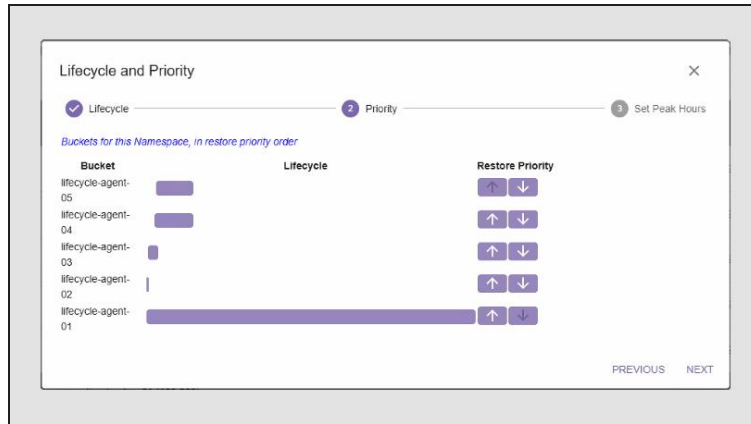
Lifecycle and Priority

×

Lifecycle

2 Priority

3 Set Peak Hours

Buckets for this Namespace, in restore priority order

| Bucket | Lifecycle | Restore Priority |
|---|---|---|
| lifecycle-agent-05 | | ↑ ↓ |
| lifecycle-agent-04 | | ↑ ↓ |
| lifecycle-agent-03 | | ↑ ↓ |
| lifecycle-agent-02 | | ↑ ↓ |
| lifecycle-agent-01 | | ↑ ↓ |

PREVIOUS NEXT